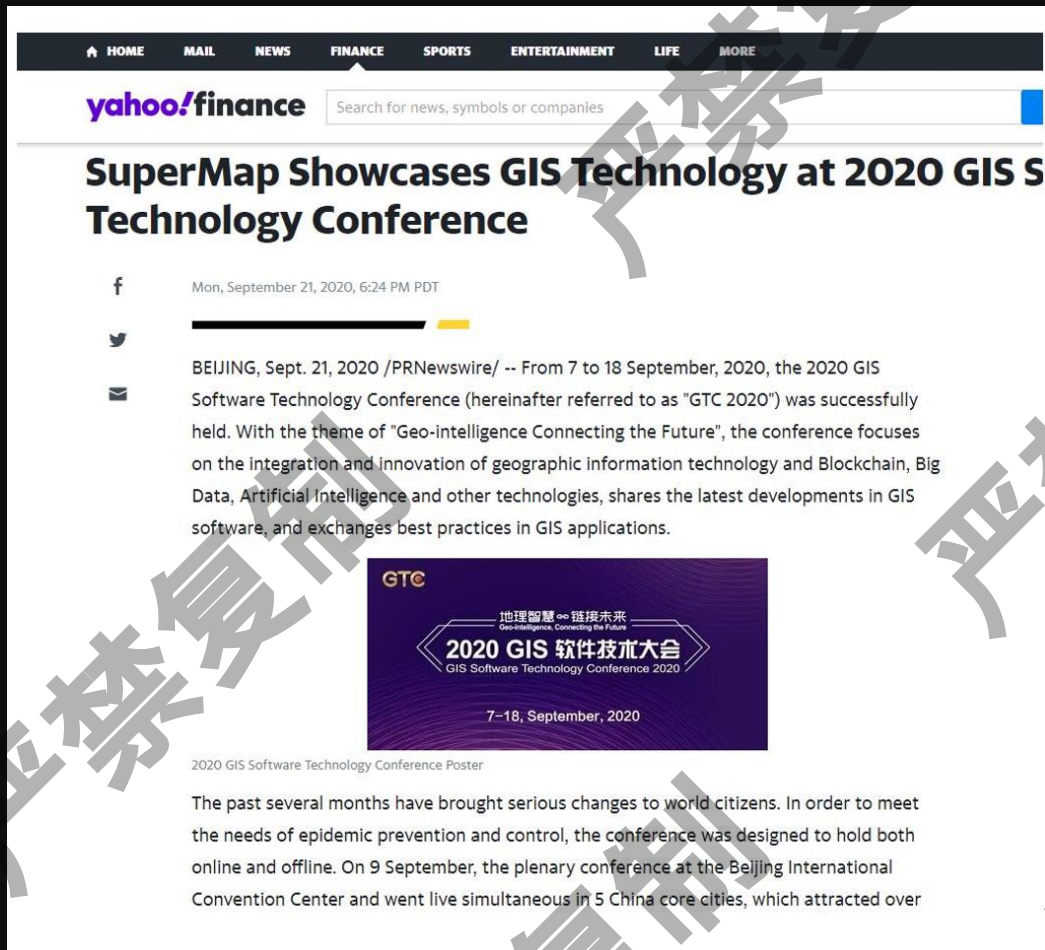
HOME MAIL NEWS FINANCE SPORTS ENTERTAINMENT LIFE MORE

yahoo!finance Search for news, symbols or companies

SuperMap Showcases GIS Technology at 2020 GIS S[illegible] Technology Conference

严禁复制

Mon, September 21, 2020, 6:24 PM PDT

BEIJING, Sept. 21, 2020 /PRNewswire/ -- From 7 to 18 September, 2020, the 2020 GIS Software Technology Conference (hereinafter referred to as "GTC 2020") was successfully held. With the theme of "Geo-intelligence Connecting the Future", the conference focuses on the integration and innovation of geographic information technology and Blockchain, Big Data, Artificial Intelligence and other technologies, shares the latest developments in GIS software, and exchanges best practices in GIS applications.

GTC
地理智慧 链接未来
Geo-intelligence, Connecting the Future
2020 GIS 软件技术大会
GIS Software Technology Conference 2020
7–18, September, 2020

2020 GIS Software Technology Conference Poster

The past several months have brought serious changes to world citizens. In order to meet the needs of epidemic prevention and control, the conference was designed to hold both online and offline. On 9 September, the plenary conference at the Beijing International Convention Center and went live simultaneous in 5 China core cities, which attracted over